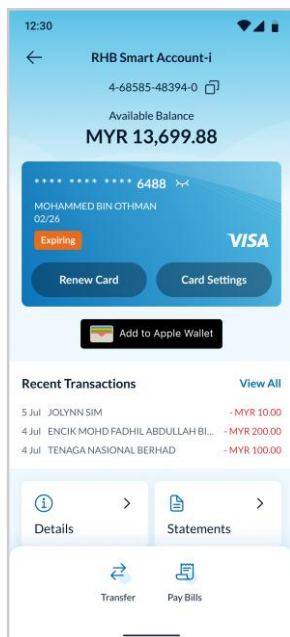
12:30

RHB Smart Account-i

4-68585-48394-0

Available Balance

MYR 13,699.88

**** **** **** 6488

MOHAMMED BIN OTHMAN

02/26

Expiring

VISA

Renew Card

Card Settings

Add to Apple Wallet

Recent Transactions

View All

5 Jul JOLYNN SIM - MYR 10.00

4 Jul ENCIK MOHD FADHIL ABDULLAH BI... - MYR 200.00

4 Jul TENAGA NASIONAL BERHAD - MYR 100.00

Details

Statements

Transfer

Pay Bills